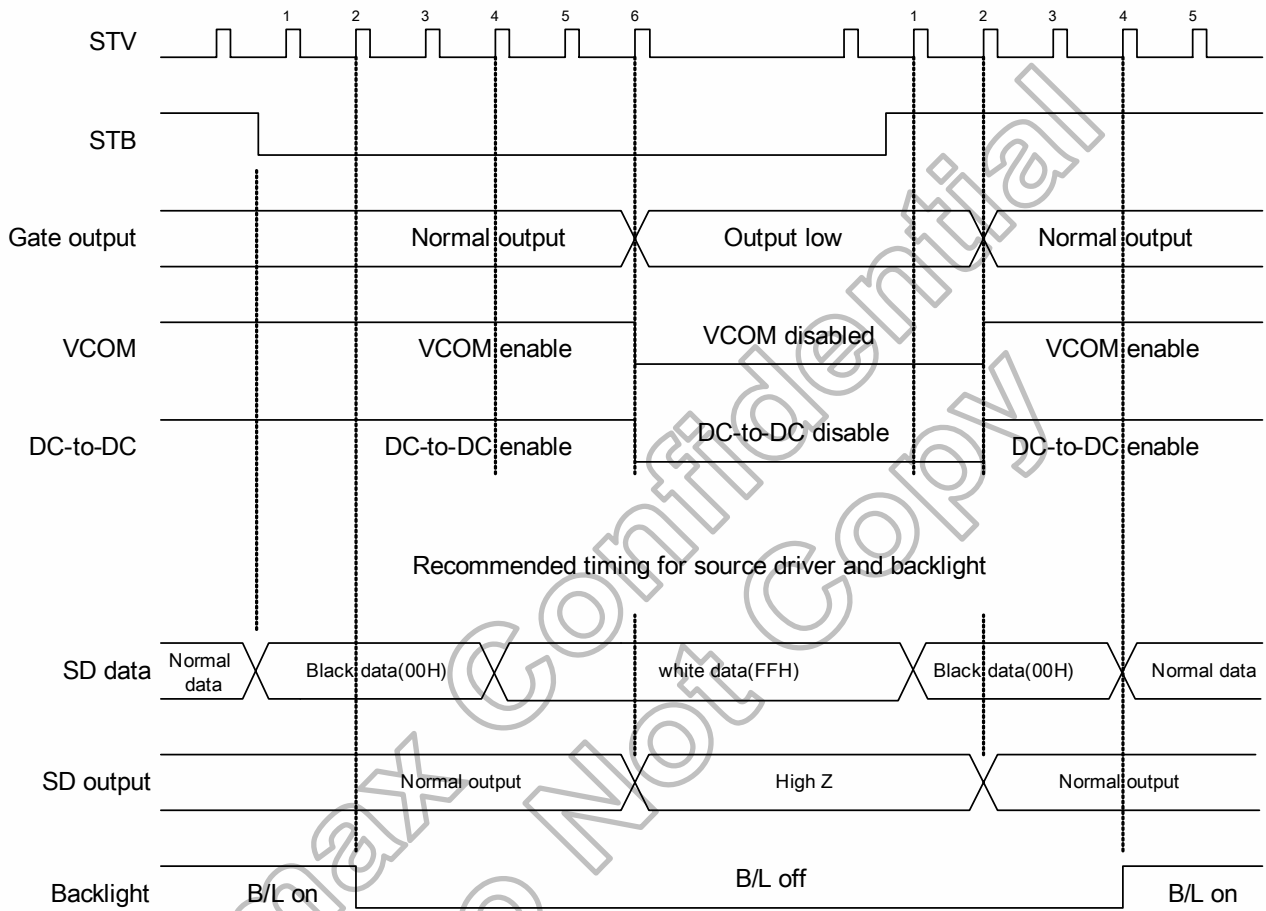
1 2 3 4 5 6 1 2 3 4 5

STV

STB

Gate output

Normal output

Output low

Normal output

VCOM

VCOM enable

VCOM disabled

VCOM enable

DC-to-DC

DC-to-DC enable

DC-to-DC disable

DC-to-DC enable

Recommended timing for source driver and backlight

SD data

Normal data

Black data(00H)

white data(FFH)

Black data(00H)

Normal data

SD output

Normal output

High Z

Normal output

Backlight

B/L on

B/L off

B/L on

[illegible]max Confidential Do Not Copy